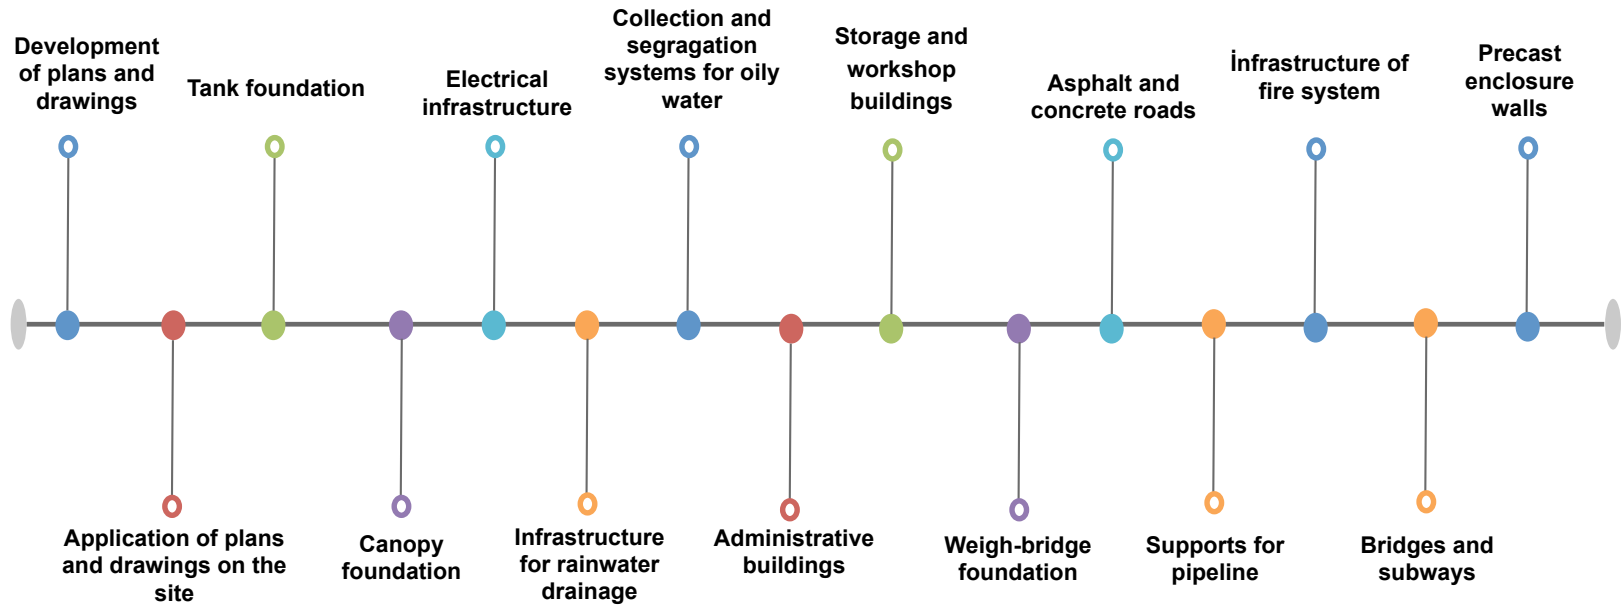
Development of plans and drawings

Application of plans and drawings on the site

Tank foundation

Canopy foundation

Electrical infrastructure

Infrastructure for rainwater drainage

Collection and segragation systems for oily water

Administrative buildings

Storage and workshop buildings

Weigh-bridge foundation

Asphalt and concrete roads

Supports for pipeline

İnfrastructure of fire system

Bridges and subways

Precast enclosure walls